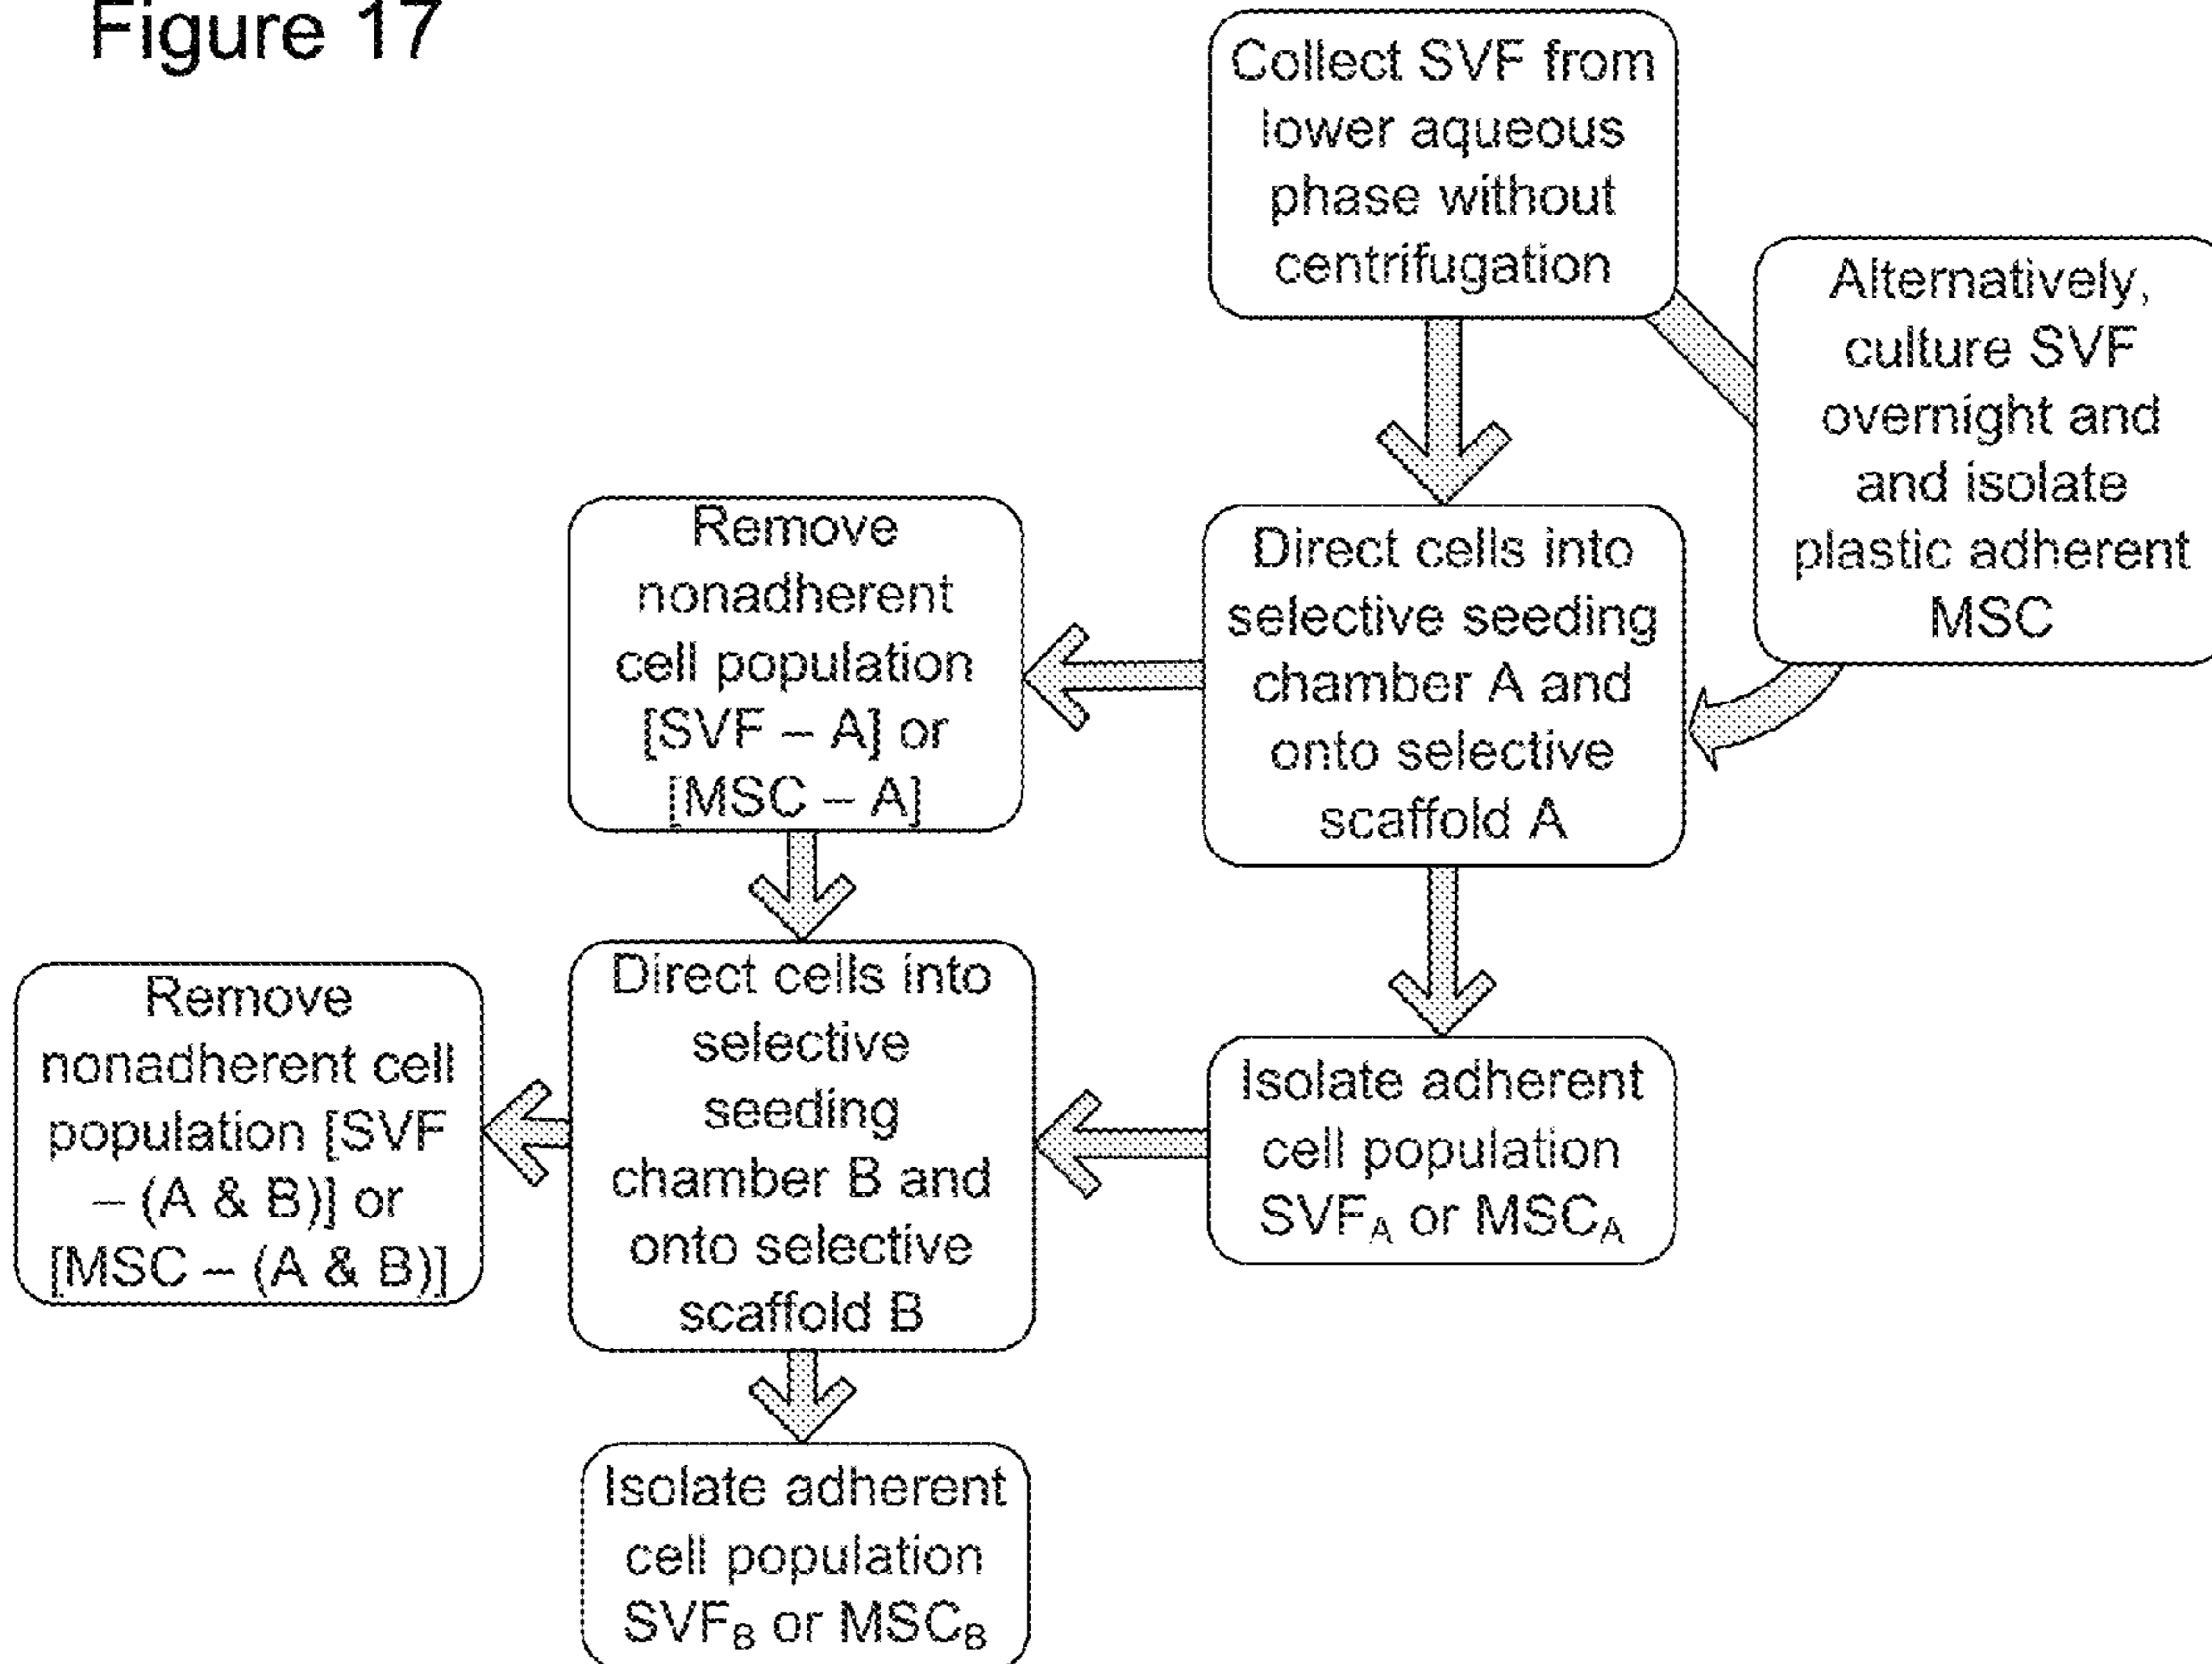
Figure 17

Collect SVF from lower aqueous phase without centrifugation

Alternatively, culture SVF overnight and and isolate plastic adherent MSC

Direct cells into selective seeding chamber A and onto selective scaffold A

Remove nonadherent cell population [SVF – A] or [MSC – A]

Isolate adherent cell population $SVF_A$ or $MSC_A$

Direct cells into selective seeding chamber B and onto selective scaffold B

Remove nonadherent cell population [SVF – (A & B)] or [MSC – (A & B)]

Isolate adherent cell population $SVF_B$ or $MSC_B$